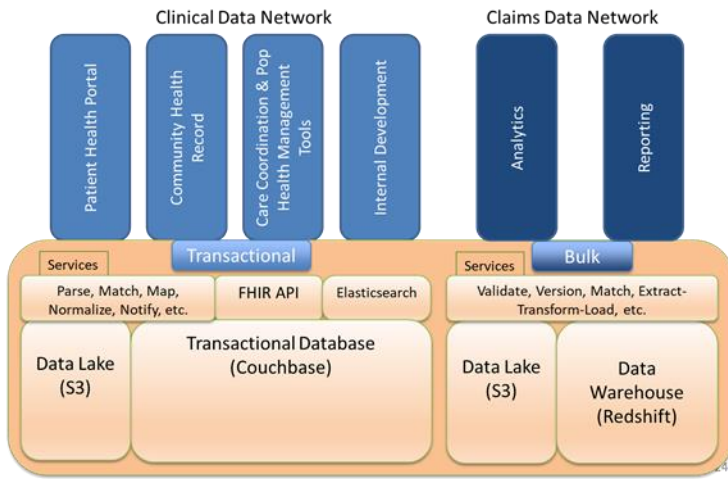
Clinical Data Network

Claims Data Network

Patient Health Portal

Community Health Record

Care Coordination & Pop Health Management Tools

Internal Development

Analytics

Reporting

Transactional

Bulk

Services

Parse, Match, Map, Normalize, Notify, etc.

FHIR API

Elasticsearch

Data Lake (S3)

Transactional Database (Couchbase)

Services

Validate, Version, Match, Extract-Transform-Load, etc.

Data Lake (S3)

Data Warehouse (Redshift)